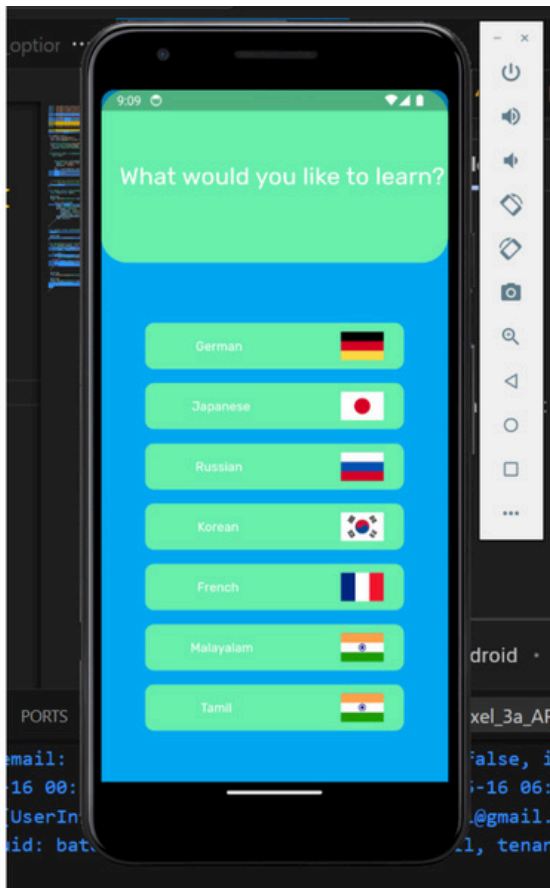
optior ···

9:09

What would you like to learn?

German

Japanese

Russian

Korean

French

Malayalam

Tamil

droid ·

PORTS

xel_3a_AP

email:

-16 00:

[UserIn

uid: bat

False, i

5-16 06:

@gmail.

il, tenan